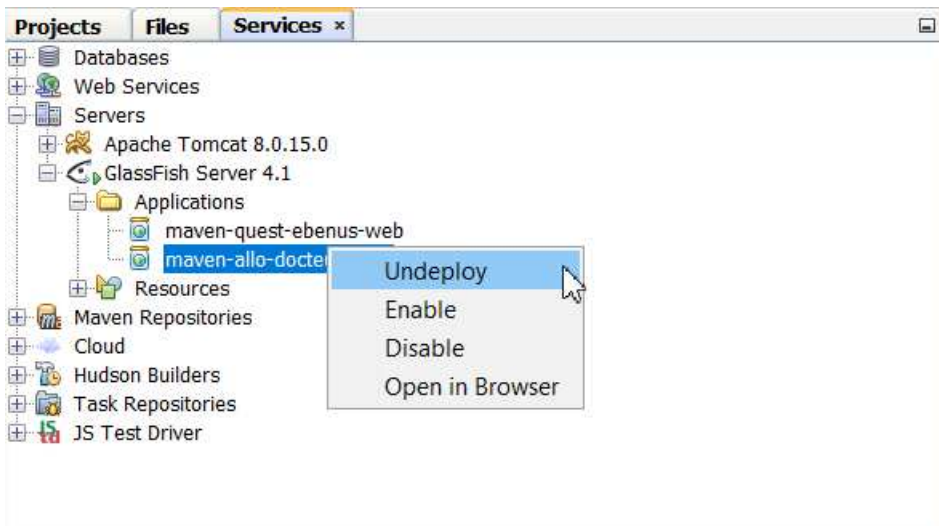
Projects Files Services ×

Databases
Web Services
Servers
Apache Tomcat 8.0.15.0
GlassFish Server 4.1
Applications
maven-quest-ebenus-web
maven-allo-docte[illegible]
Resources
Maven Repositories
Cloud
Hudson Builders
Task Repositories
JS Test Driver

Undeploy
Enable
Disable
Open in Browser